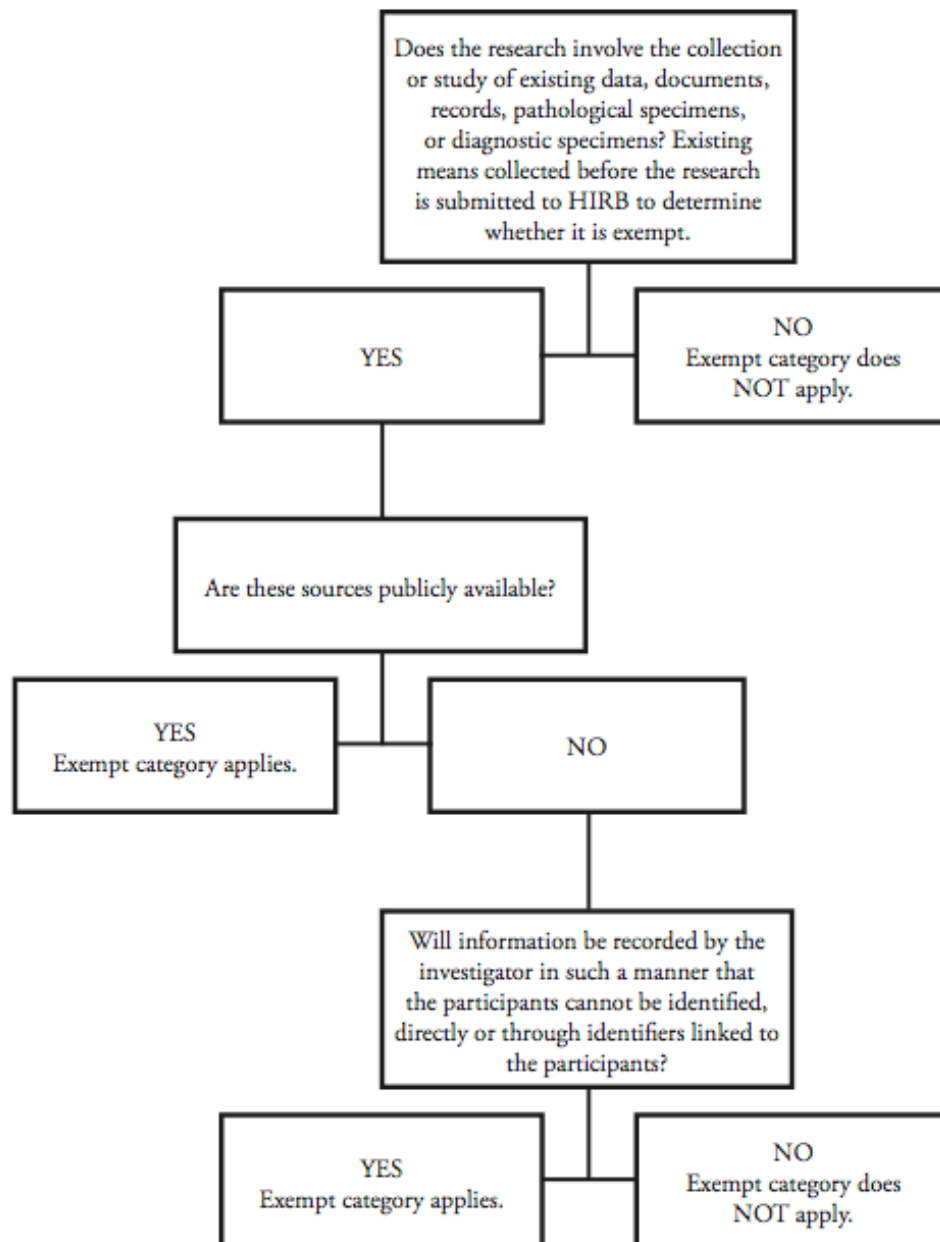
Does the research involve the collection or study of existing data, documents, records, pathological specimens, or diagnostic specimens? Existing means collected before the research is submitted to HIRB to determine whether it is exempt.

YES

NO
Exempt category does NOT apply.

Are these sources publicly available?

YES
Exempt category applies.

NO

Will information be recorded by the investigator in such a manner that the participants cannot be identified, directly or through identifiers linked to the participants?

YES
Exempt category applies.

NO
Exempt category does NOT apply.